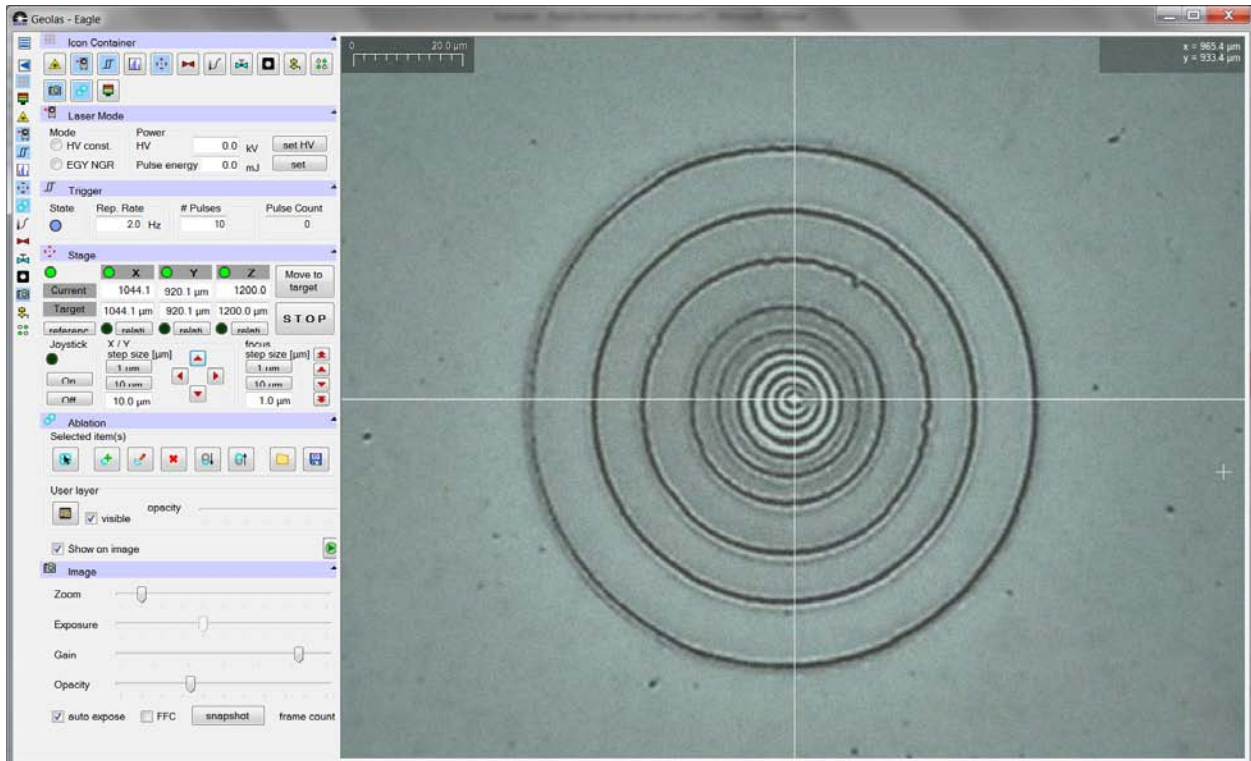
Geolas - Eagle

Icon Container

Laser Mode
Mode
HV const.
EGY NGR
Power
HV 0.0 kV set HV
Pulse energy 0.0 mJ set

Trigger
State
Rep. Rate 2.0 Hz
# Pulses 10
Pulse Count 0

Stage
X Y Z
Current 1044.1 920.1 µm 1200.0
Target 1044.1 µm 920.1 µm 1200.0 µm
Move to target
STOP
referenc relati relati relati
Joystick
On
Off
X / Y step size [µm]
1 µm
10 µm
10.0 µm
focus step size [µm]
1 µm
10 µm
1.0 µm

Ablation
Selected item(s)

User layer
visible
opacity

Show on image

Image
Zoom
Exposure
Gain
Opacity
auto expose FFC snapshot frame count

0 20.0 µm
x = 965.4 µm
y = 933.4 µm